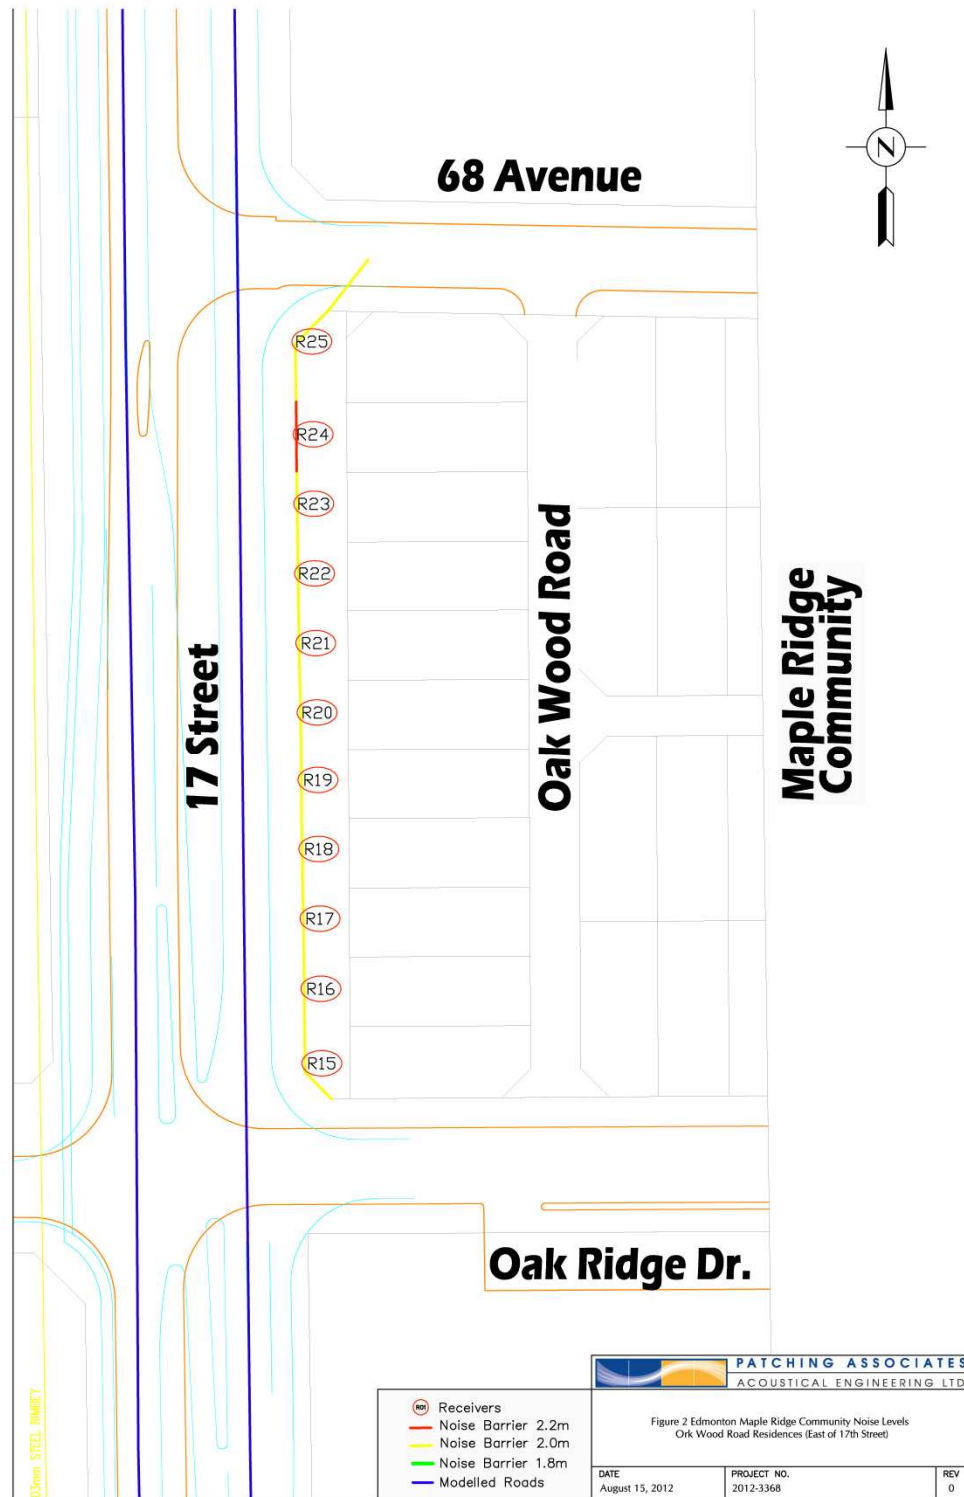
N

68 Avenue

R25
R24
R23
R22
R21
R20
R19
R18
R17
R16
R15

17 Street

Oak Wood Road

Maple Ridge Community

Oak Ridge Dr.

03mm STEEL RIMDEY

R01 Receivers
Noise Barrier 2.2m
Noise Barrier 2.0m
Noise Barrier 1.8m
Modelled Roads

PATCHING ASSOCIATES
ACOUSTICAL ENGINEERING LTD

Figure 2 Edmonton Maple Ridge Community Noise Levels
Ork Wood Road Residences (East of 17th Street)

| DATE | PROJECT NO. | REV |
|---|---|---|
| August 15, 2012 | 2012-3368 | 0 |